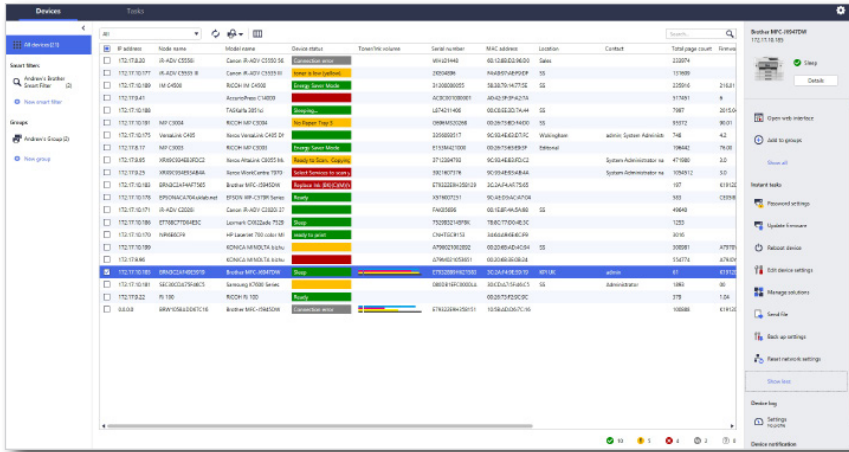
Devices Tasks

All devices (21)

Smart filters
Andrew's Brother Smart Filter (2)
New smart filter

Groups
Andrew's Group (2)
New group

All

Search...

| | IP address | Node name | Model name | Device status | Toner/Ink volume | Serial number | MAC address | Location | Contact | Total page count | Firmwa |
|---|---|---|---|---|---|---|---|---|---|---|---|
| | 172.17.8.20 | iR-ADV C5550i | Canon iR-ADV C5550i | Connection error | | WHJ01448 | 00:1E:8F:D2:9E:00 | Sales | | 232074 | |
| | 172.17.10.177 | iR-ADV C5535 III | Canon iR-ADV C5535 III | toner is low (yellow) | | 2XD04896 | F4:A9:97:A8:F0:EF | SS | | 131609 | |
| | 172.17.10.189 | IM C4500 | RICOH IM C4500 | Energy Saver Mode | | 3130008085 | 58:38:79:14:77:5E | SS | | 235916 | 2.16.01 |
| | 172.17.8.41 | | AccurioPress C14000 | | | AC6C001008001 | A0:42:3F:0F:A2:1A | | | 317451 | 6 |
| | 172.17.10.186 | | TASKalfa 2551ci | Sleeping... | | L8T4211408 | 00:C0:EE:2D:7A:44 | SS | | 7987 | 2015.04 |
| | 172.17.10.191 | MP C3004 | RICOH MP C3004 | No Paper: Tray 3 | | G906M532069 | 00:26:73:BD:44:DD | SS | | 55372 | 90.01 |
| | 172.17.10.175 | VersaLink C405 | Xerox VersaLink C405 DN | | | 3356880917 | 9C:93:4E:62:E7:FC | Wokingham | admin System Administr | 748 | 4.2 |
| | 172.17.8.17 | MP C3003 | RICOH MP C3003 | Energy Saver Mode | | E153M421000 | 00:26:73:62:92:FF | Editorial | | 196442 | 79.00 |
| | 172.17.8.65 | XRX9C934E62FDC2 | Xerox AltaLink C8055 Mu | Ready to Scan, Copying | | 3712284783 | 9C:93:4E:62:FD:C2 | | System Administrator sa | 471588 | 3.0 |
| | 172.17.9.25 | XRX9C934E53AB4A | Xerox WorkCentre 7970 | Select Services to scan, | | 3301407376 | 9C:93:4E:53:AB:4A | | System Administrator sa | 1054912 | 3.0 |
| | 172.17.10.183 | BRN3C2AF4AF7585 | Brother MFC-L5845DW | Replace Ink (BK) (C)(M)(Y) | | E78322B6H358129 | 3C:2A:F4:AF:75:85 | | | 187 | 61912 |
| | 172.17.10.176 | EPSON4CA70A (da9c.net | EPSON WF-C579R Series | Ready | | X5YW007251 | 9C:AE:D3:4C:A7:0A | | | 553 | 05505 |
| | 172.17.10.171 | iR-ADV C2020 | Canon iR-ADV C2020 37 | | | FAK00588 | 00:1E:8F:4A:5A:60 | SS | | 49848 | |
| | 172.17.10.181 | ET788C7F06483C | Lexmark CX922adw 7528 | Sleep | | 7529B2014505K | 78:8C:7F:D0:48:3C | | | 1253 | |
| | 172.17.10.170 | NPI668CF9 | HP LaserJet 700 color MF | ready to print | | CNHTGC9153 | 3A:6A:A9:66:8C:F9 | | | 3510 | |
| | 172.17.10.199 | | KONICA MINOLTA bizhu | | | A798021002892 | 00:20:6B:AD:AC:B4 | SS | | 308081 | A797 |
| | 172.17.8.46 | | KONICA MINOLTA bizhu | | | A7WN021053051 | 00:20:6B:9B:D3:84 | | | 134774 | A7W |
| ☑ | 172.17.10.185 | BRN3C2AF4E83578 | Brother MFC-J6947DW | Sleep | | E78328B9H825980 | 3C:2A:F4:5E:03:78 | RPI UK | admin | 61 | 61912 |
| | 172.17.10.180 | SEC30CDA7D8EC5 | Samsung K7600 Series | | | 08004D1BFC0000LA | 30:CD:A7:D8:EC:5 | SS | Administrator | 1893 | 00 |
| | 172.17.8.22 | FI 100 | RICOH FI 100 | Ready | | | 00:20:73:F2:0C:0C | | | 378 | 1.04 |
| | 0.0.0.0 | BRW105BAD067C16 | Brother MFC-L5845DW | Connection error | | E78322B6H358151 | 10:5B:AD:06:7C:16 | | | 100088 | 61912 |

63 | 5 | 4 | 2 | 5

Brother MFC-J6947DW
172.17.10.185

Sleep

Details

Open web interface
Add to groups
Show all

Instant tasks
Password settings
Update firmware
Reboot device
Edit device settings
Manage solutions
Send file
Back up settings
Reset network settings
Show less

Device log
Settings
Device notification